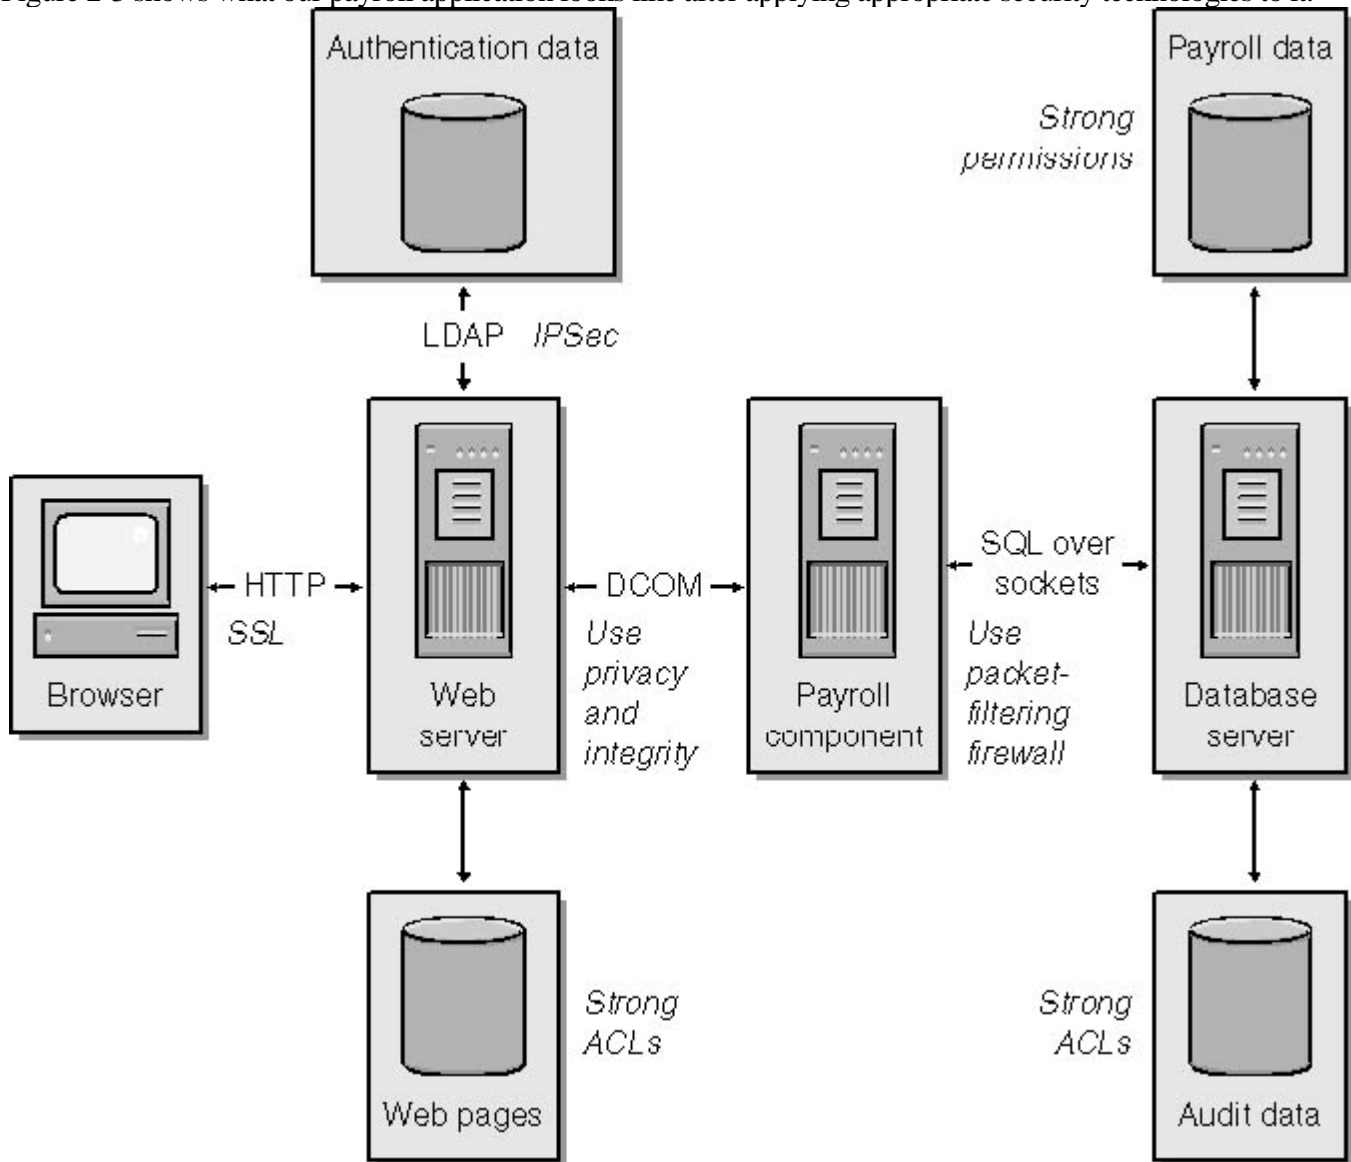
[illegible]

Authentication data

Payroll data

Strong permissions

LDAP IPSec

Browser

HTTP

SSL

Web server

DCOM

Use privacy and integrity

Payroll component

SQL over sockets

Use packet-filtering firewall

Database server

Web pages

Strong ACLs

Strong ACLs

Audit data